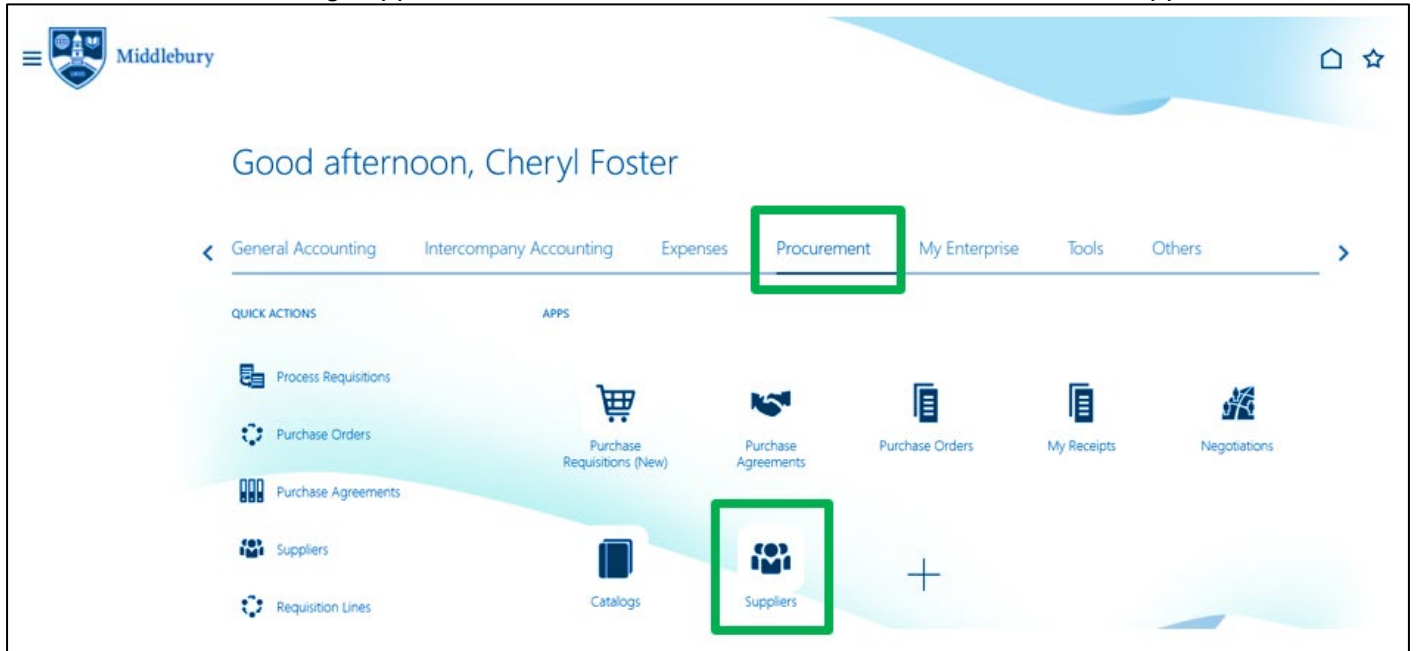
Middlebury

Good afternoon, Cheryl Foster

General Accounting Intercompany Accounting Expenses Procurement My Enterprise Tools Others

QUICK ACTIONS

Process Requisitions

Purchase Orders

Purchase Agreements

Suppliers

Requisition Lines

APPS

Purchase Requisitions (New)

Purchase Agreements

Purchase Orders

My Receipts

Negotiations

Catalogs

Suppliers